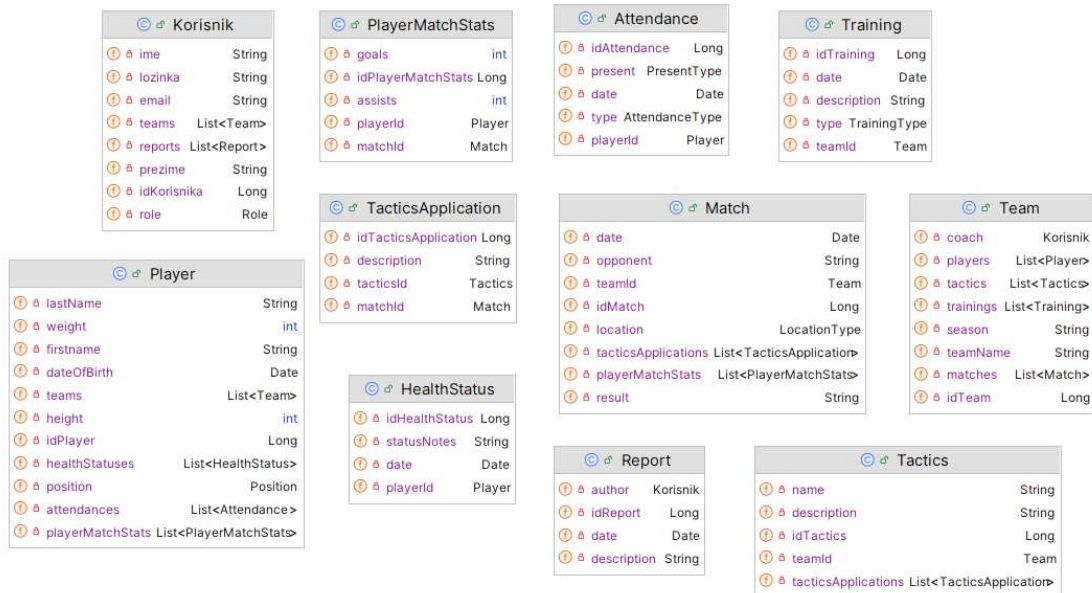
Korisnik

| | |
|---|---|
| ime | String |
| lozinka | String |
| email | String |
| teams | List<Team> |
| reports | List<Report> |
| prezime | String |
| idKorisnika | Long |
| role | Role |

PlayerMatchStats

| | |
|---|---|
| goals | int |
| idPlayerMatchStats | Long |
| assists | int |
| playerId | Player |
| matchId | Match |

Attendance

| | |
|---|---|
| idAttendance | Long |
| present | PresentType |
| date | Date |
| type | AttendanceType |
| playerId | Player |

Training

| | |
|---|---|
| idTraining | Long |
| date | Date |
| description | String |
| type | TrainingType |
| teamId | Team |

Player

| | |
|---|---|
| lastName | String |
| weight | int |
| firstname | String |
| dateOfBirth | Date |
| teams | List<Team> |
| height | int |
| idPlayer | Long |
| healthStatuses | List<HealthStatus> |
| position | Position |
| attendances | List<Attendance> |
| playerMatchStats | List<PlayerMatchStats> |

TacticsApplication

| | |
|---|---|
| idTacticsApplication | Long |
| description | String |
| tacticsId | Tactics |
| matchId | Match |

Match

| | |
|---|---|
| date | Date |
| opponent | String |
| teamId | Team |
| idMatch | Long |
| location | LocationType |
| tacticsApplications | List<TacticsApplication> |
| playerMatchStats | List<PlayerMatchStats> |
| result | String |

Team

| | |
|---|---|
| coach | Korisnik |
| players | List<Player> |
| tactics | List<Tactics> |
| trainings | List<Training> |
| season | String |
| teamName | String |
| matches | List<Match> |
| idTeam | Long |

HealthStatus

| | |
|---|---|
| idHealthStatus | Long |
| statusNotes | String |
| date | Date |
| playerId | Player |

Report

| | |
|---|---|
| author | Korisnik |
| idReport | Long |
| date | Date |
| description | String |

Tactics

| | |
|---|---|
| name | String |
| description | String |
| idTactics | Long |
| teamId | Team |
| tacticsApplications | List<TacticsApplication> |